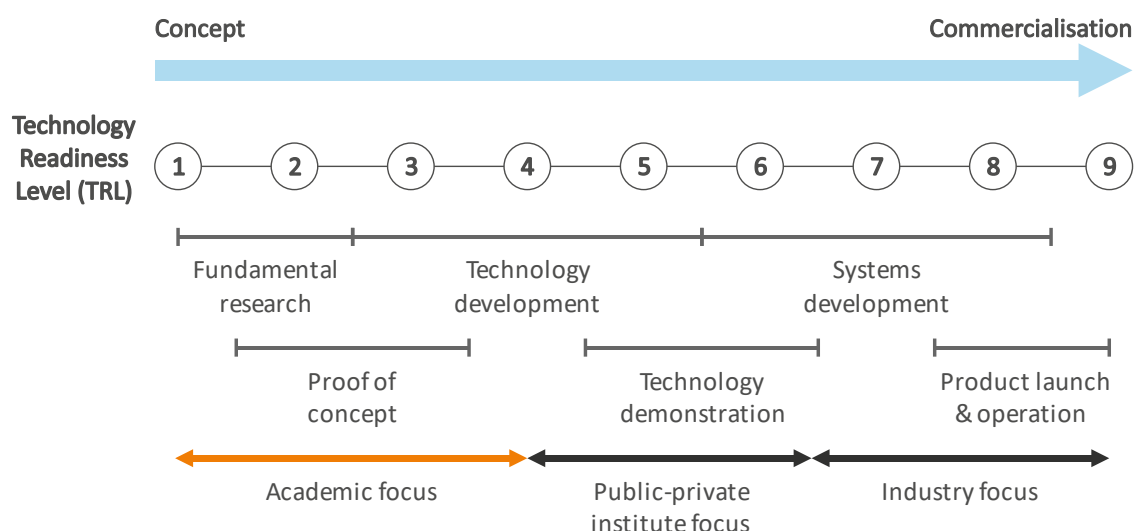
Concept

Commercialisation

Technology Readiness Level (TRL)

1 2 3 4 5 6 7 8 9

Fundamental research

Technology development

Systems development

Proof of concept

Technology demonstration

Product launch & operation

Academic focus

Public-private institute focus

Industry focus